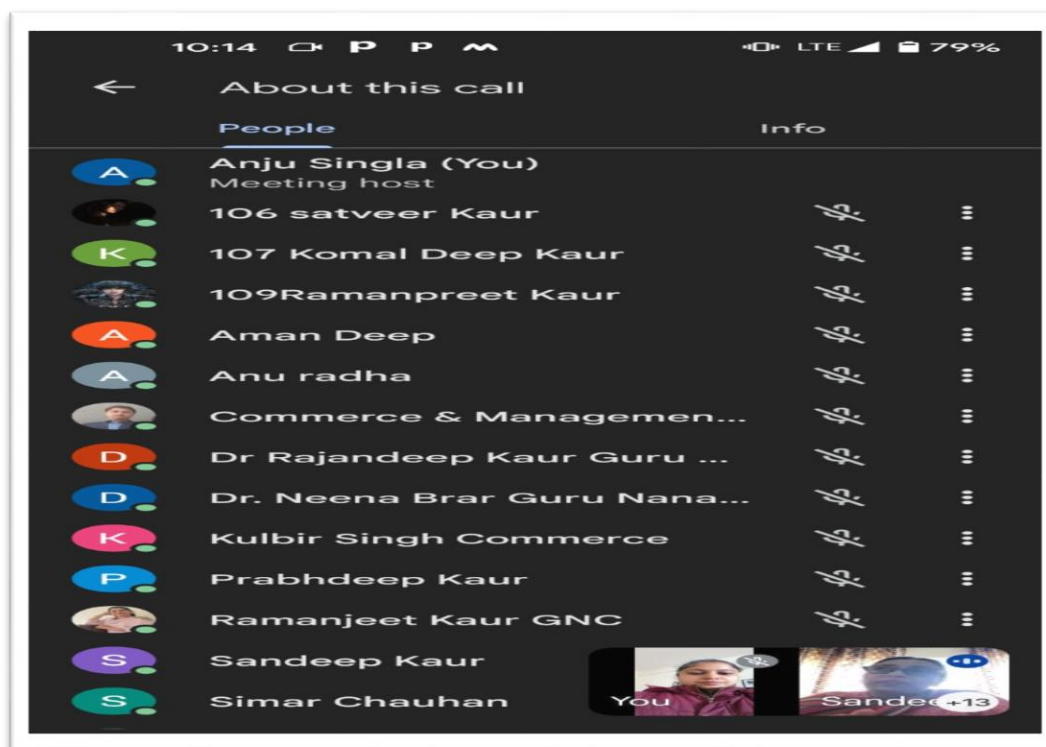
10:14 P P LTE 79%

About this call

People

Info

A Anju Singla (You)
Meeting host

106 satveer Kaur

K 107 Komal Deep Kaur

109Ramanpreet Kaur

A Aman Deep

A Anu radha

Commerce & Managemen...

D Dr Rajandeep Kaur Guru ...

D Dr. Neena Brar Guru Nana...

K Kulbir Singh Commerce

P Prabhdeep Kaur

Ramanjeet Kaur GNC

S Sandeep Kaur

S Simar Chauhan

You

Sandee

+13